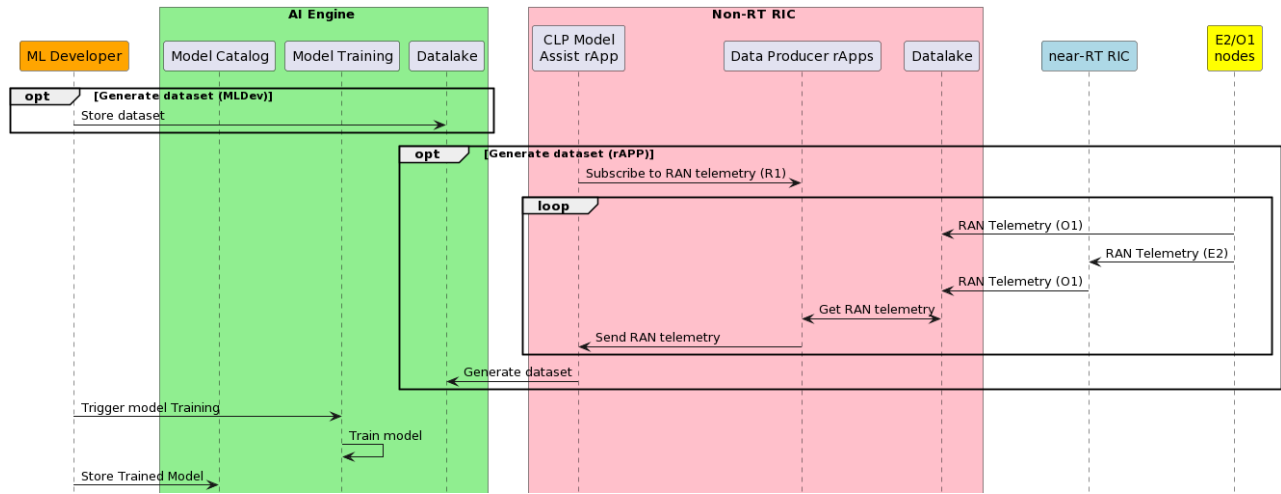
AI Engine

Non-RT RIC

ML Developer

Model Catalog

Model Training

Datalake

CLP Model Assist rApp

Data Producer rApps

Datalake

near-RT RIC

E2/O1 nodes

opt [Generate dataset (MLDev)]

Store dataset

opt [Generate dataset (rAPP)]

Subscribe to RAN telemetry (R1)

loop

RAN Telemetry (O1)

RAN Telemetry (E2)

RAN Telemetry (O1)

Get RAN telemetry

Send RAN telemetry

Generate dataset

Trigger model Training

Train model

Store Trained Model